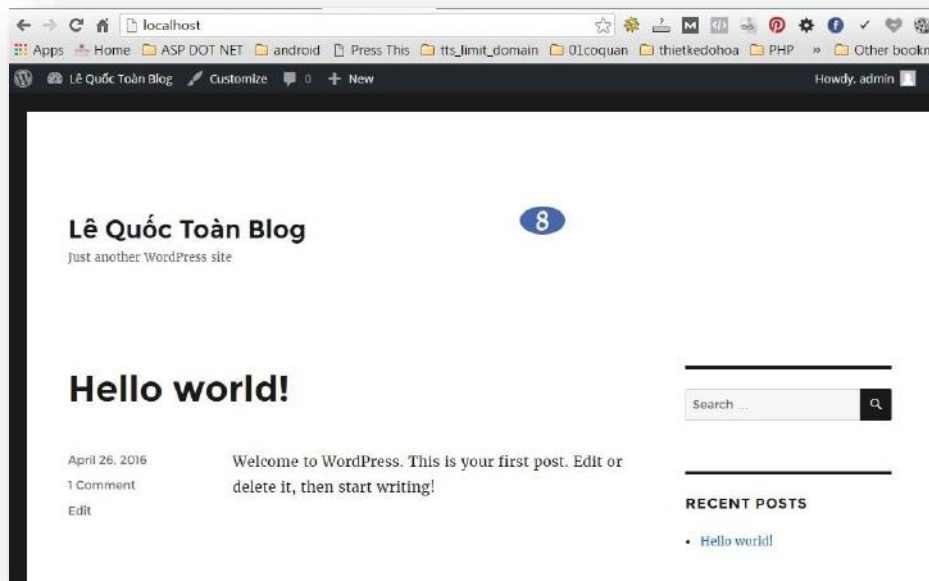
localhost

Apps Home ASP DOT NET android Press This tts_limit_domain 01coquan thietkedohoa PHP » Other bookm

Lê Quốc Toàn Blog Customize 0 New Howdy, admin

Lê Quốc Toàn Blog

8

Just another WordPress site

Hello world!

Search ...

April 26, 2016

1 Comment

Edit

Welcome to WordPress. This is your first post. Edit or delete it, then start writing!

RECENT POSTS

Hello world!